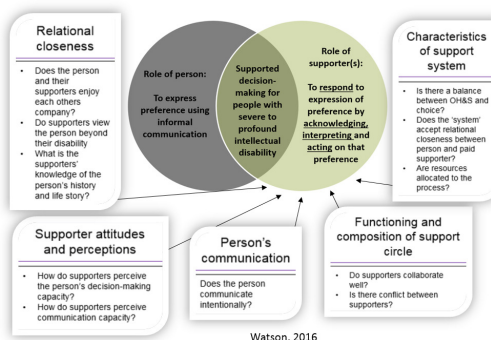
Relational closeness

- Does the person and their supporters enjoy each others company?
- Do supporters view the person beyond their disability
- What is the supporters' knowledge of the person's history and life story?

Role of person:

To express preference using informal communication

Supported decision-making for people with severe to profound intellectual disability

Role of supporter(s):

To respond to expression of preference by acknowledging, interpreting and acting on that preference

Characteristics of support system

- Is there a balance between OH&S and choice?
- Does the 'system' accept relational closeness between person and paid supporter?
- Are resources allocated to the process?

Supporter attitudes and perceptions

- How do supporters perceive the person's decision-making capacity?
- How do supporters perceive communication capacity?

Person's communication

Does the person communicate intentionally?

Functioning and composition of support circle

- Do supporters collaborate well?
- Is there conflict between supporters?

Watson, 2016